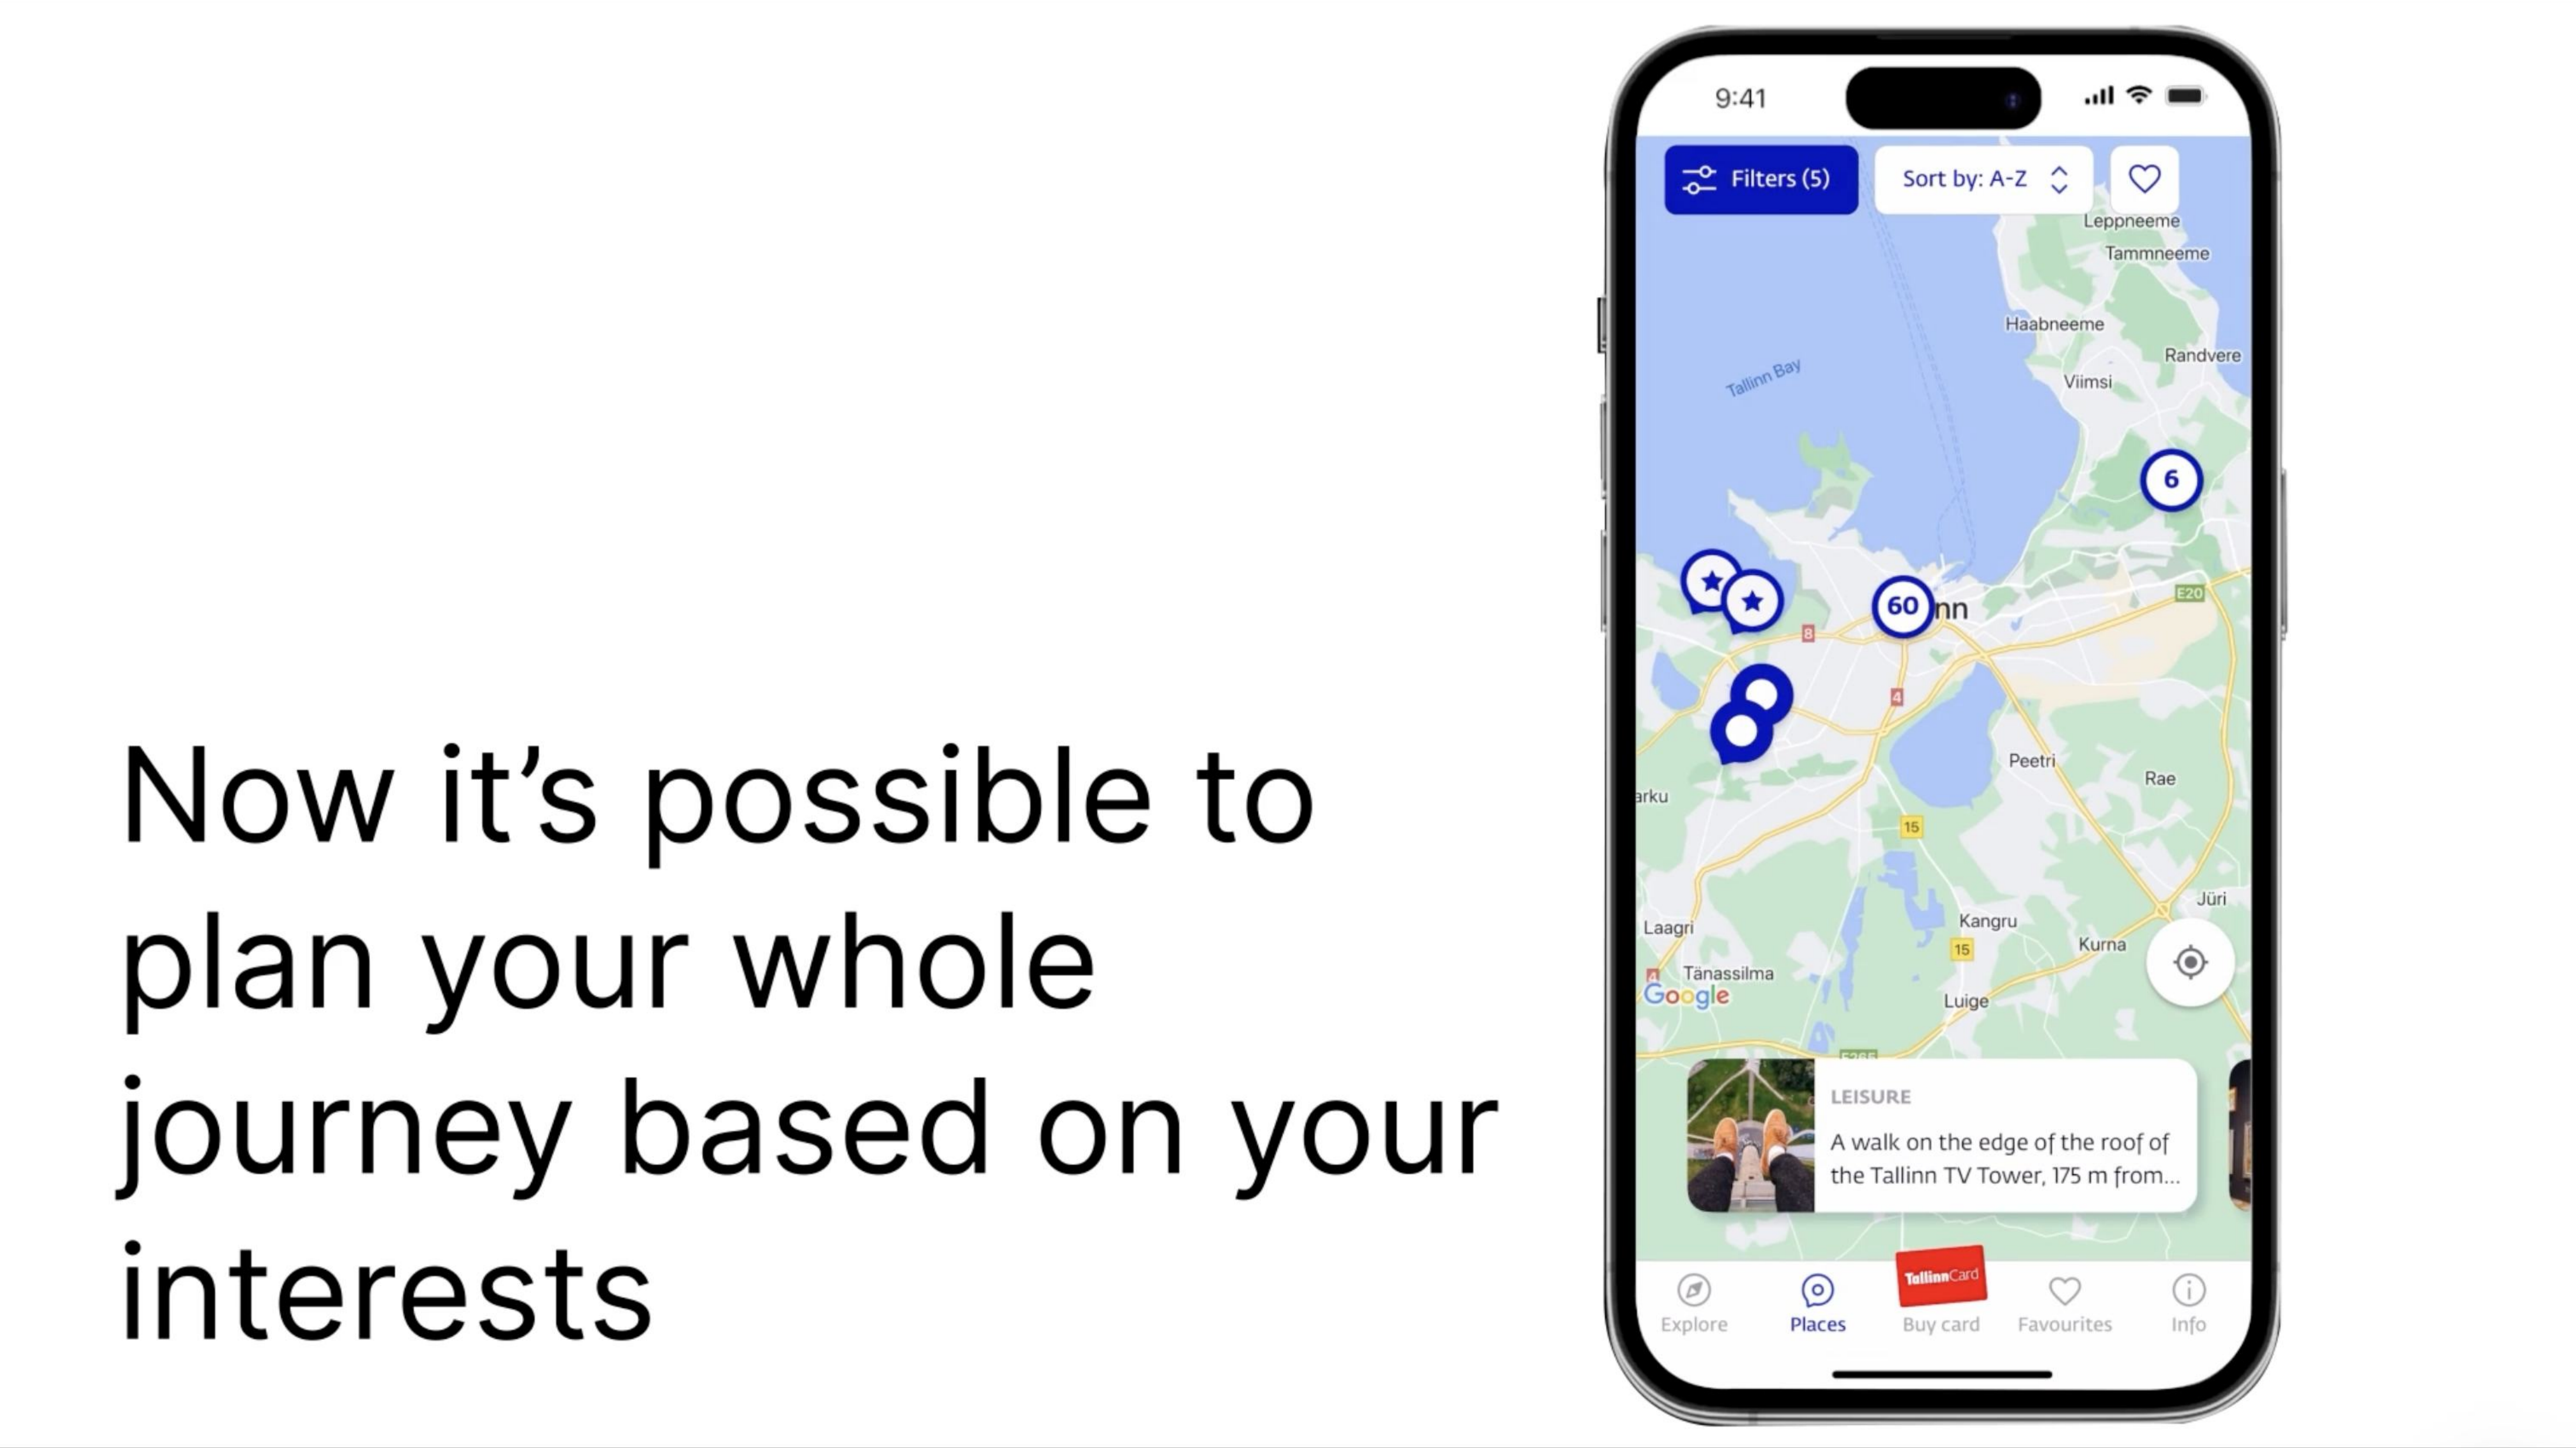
Now it's possible to plan your whole journey based on your interests

9:41

Filters (5)

Sort by: A-Z

Leppneeme

Tammneeme

Haabneeme

Randvere

Viimsi

Tallinn Bay

6

60

nn

E20

8

4

arku

Peetri

Rae

15

Laagri

Kangru

Jüri

15

Kurna

Tänassilma

Google

Luige

LEISURE

A walk on the edge of the roof of the Tallinn TV Tower, 175 m from...

Explore

Places

TallinnCard

Buy card

Favourites

Info